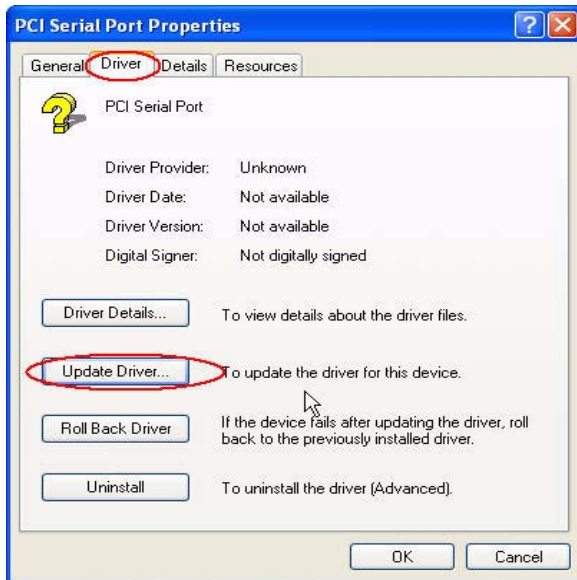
PCI Serial Port Properties

General Driver Details Resources

PCI Serial Port

| Driver Provider: | Unknown |
|---|---|
| Driver Date: | Not available |
| Driver Version: | Not available |
| Digital Signer: | Not digitally signed |

Driver Details... To view details about the driver files.

Update Driver... To update the driver for this device.

Roll Back Driver If the device fails after updating the driver, roll back to the previously installed driver.

Uninstall To uninstall the driver (Advanced).

OK Cancel